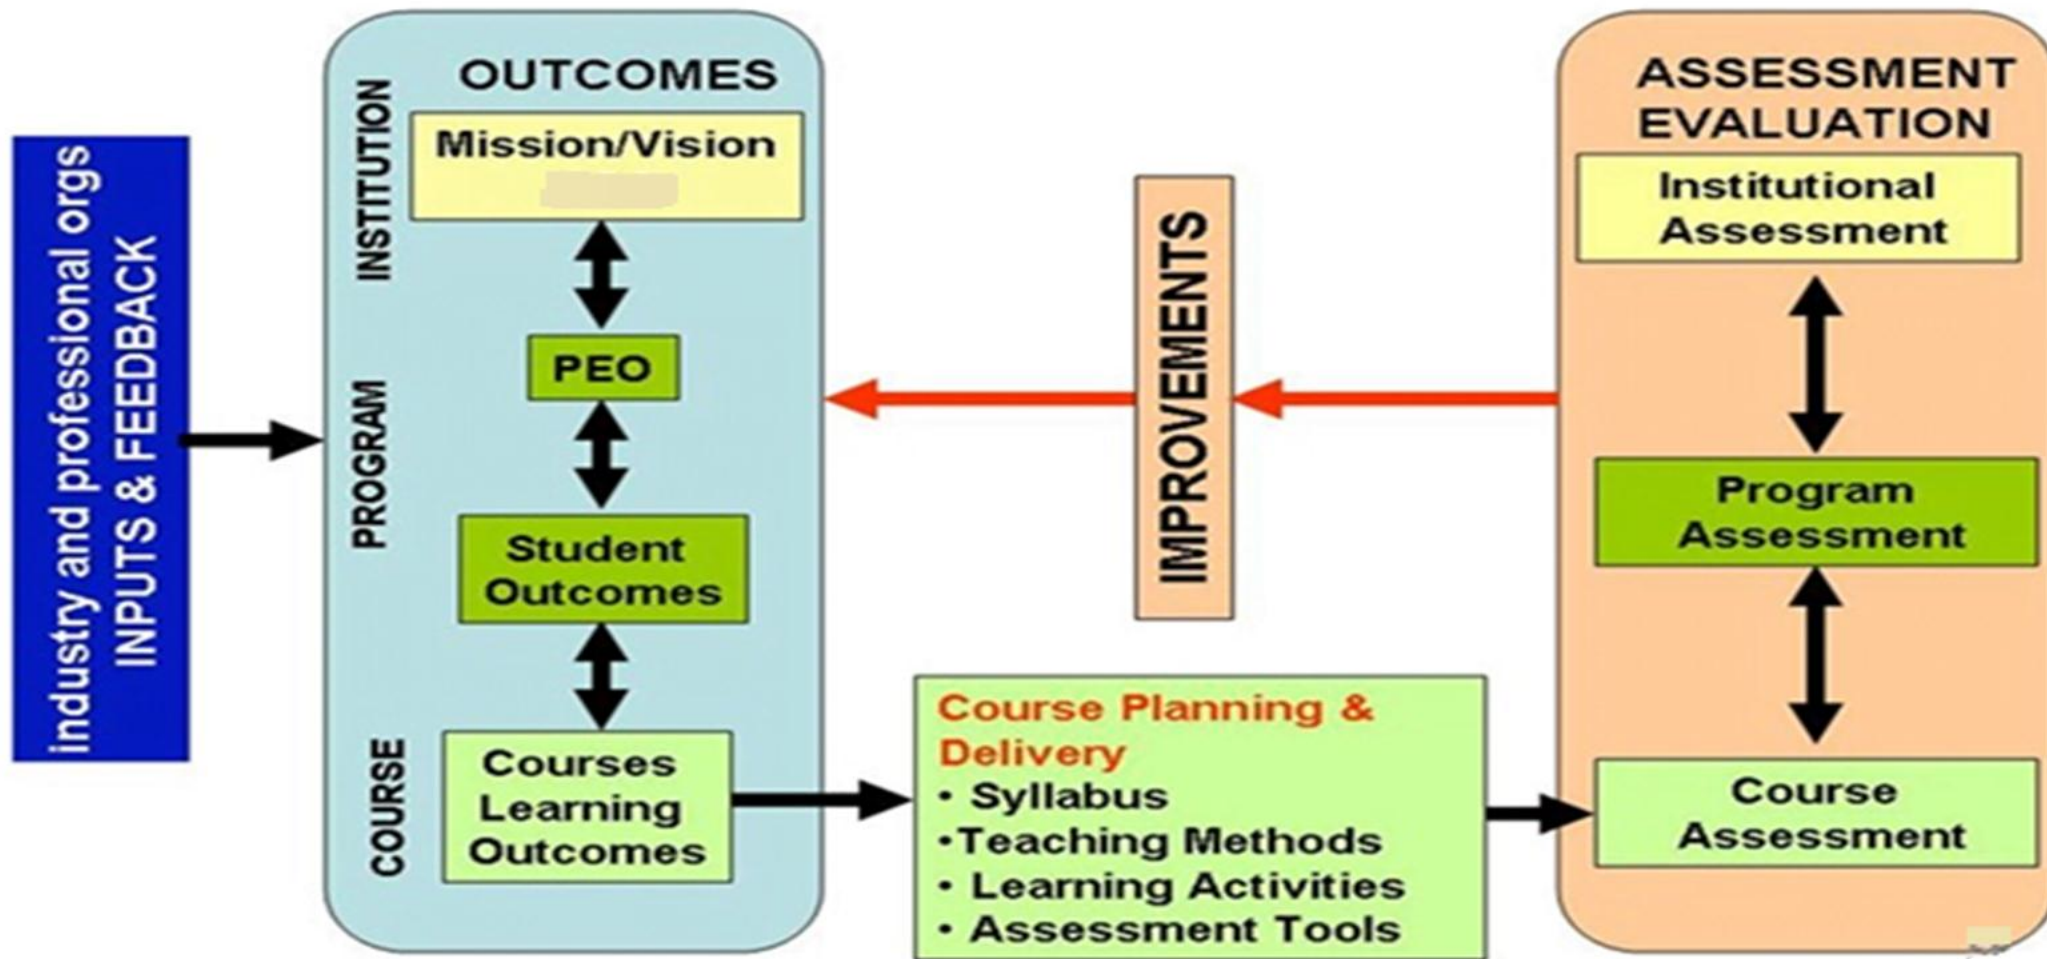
Industry and professional orgs
INPUTS & FEEDBACK

OUTCOMES

INSTITUTION

Mission/Vision

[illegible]

PROGRAM

PEO

Student Outcomes

COURSE

Courses Learning Outcomes

IMPROVEMENTS

Course Planning & Delivery
• Syllabus
•Teaching Methods
• Learning Activities
• Assessment Tools

ASSESSMENT EVALUATION

Institutional Assessment

Program Assessment

Course Assessment